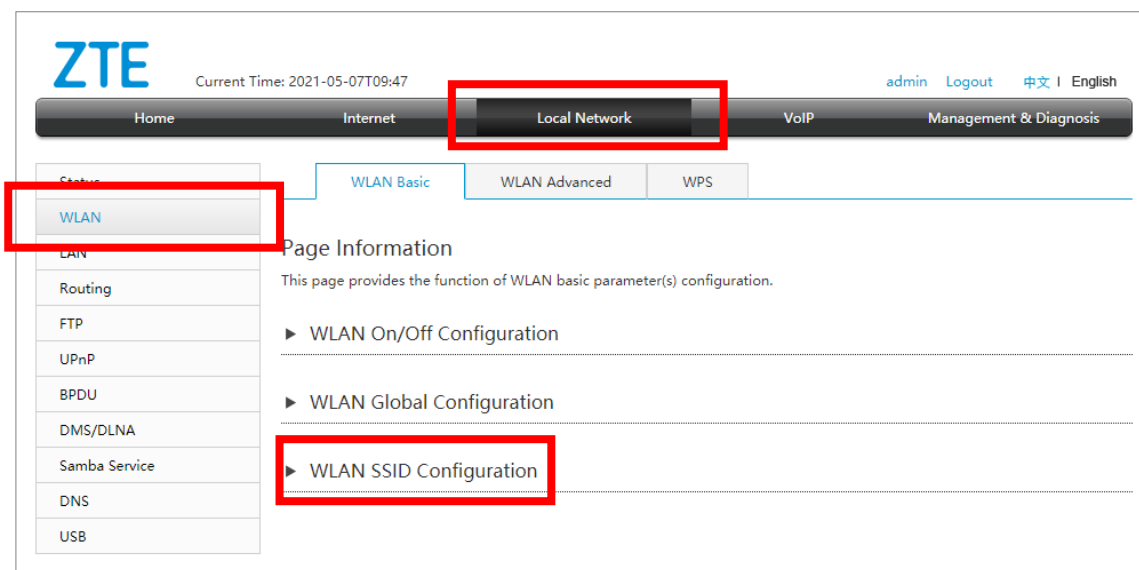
ZTE

Current Time: 2021-05-07T09:47

admin Logout 中文 | English

Home Internet Local Network VoIP Management & Diagnosis

Status
WLAN
LAN
Routing
FTP
UPnP
BPDU
DMS/DLNA
Samba Service
DNS
USB

WLAN Basic WLAN Advanced WPS

Page Information

This page provides the function of WLAN basic parameter(s) configuration.

▶ WLAN On/Off Configuration

▶ WLAN Global Configuration

▶ WLAN SSID Configuration